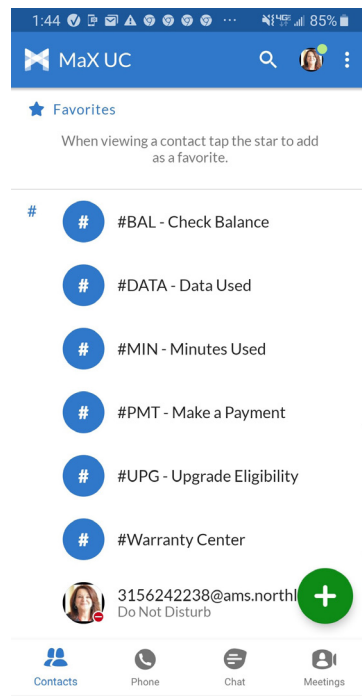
1:44 ··· 4G 85%

MaX UC

Favorites

When viewing a contact tap the star to add as a favorite.

#

#BAL - Check Balance

#

#DATA - Data Used

#

#MIN - Minutes Used

#

#PMT - Make a Payment

#

#UPG - Upgrade Eligibility

#

#Warranty Center

3156242238@ams.northl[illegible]
Do Not Disturb

Contacts Phone Chat Meetings